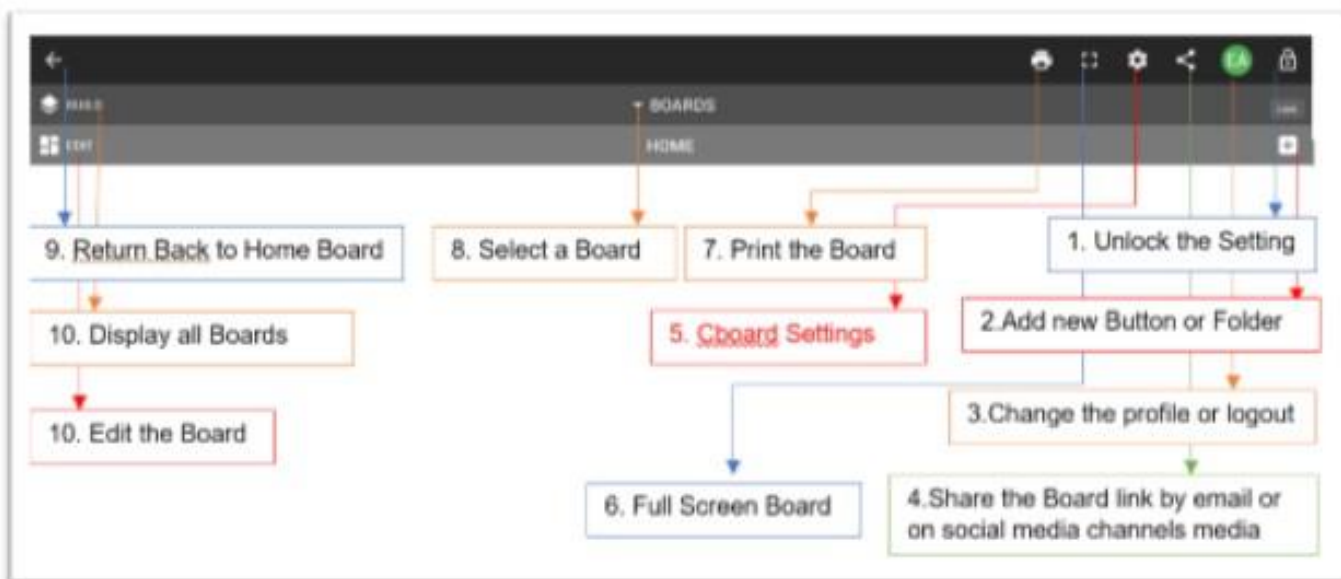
EA

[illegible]

BOARDS

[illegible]

EDIT

HOME

9. Return Back to Home Board

8. Select a Board

7. Print the Board

1. Unlock the Setting

10. Display all Boards

5. Cboard Settings

2.Add new Button or Folder

10. Edit the Board

3.Change the profile or logout

6. Full Screen Board

4.Share the Board link by email or on social media channels media